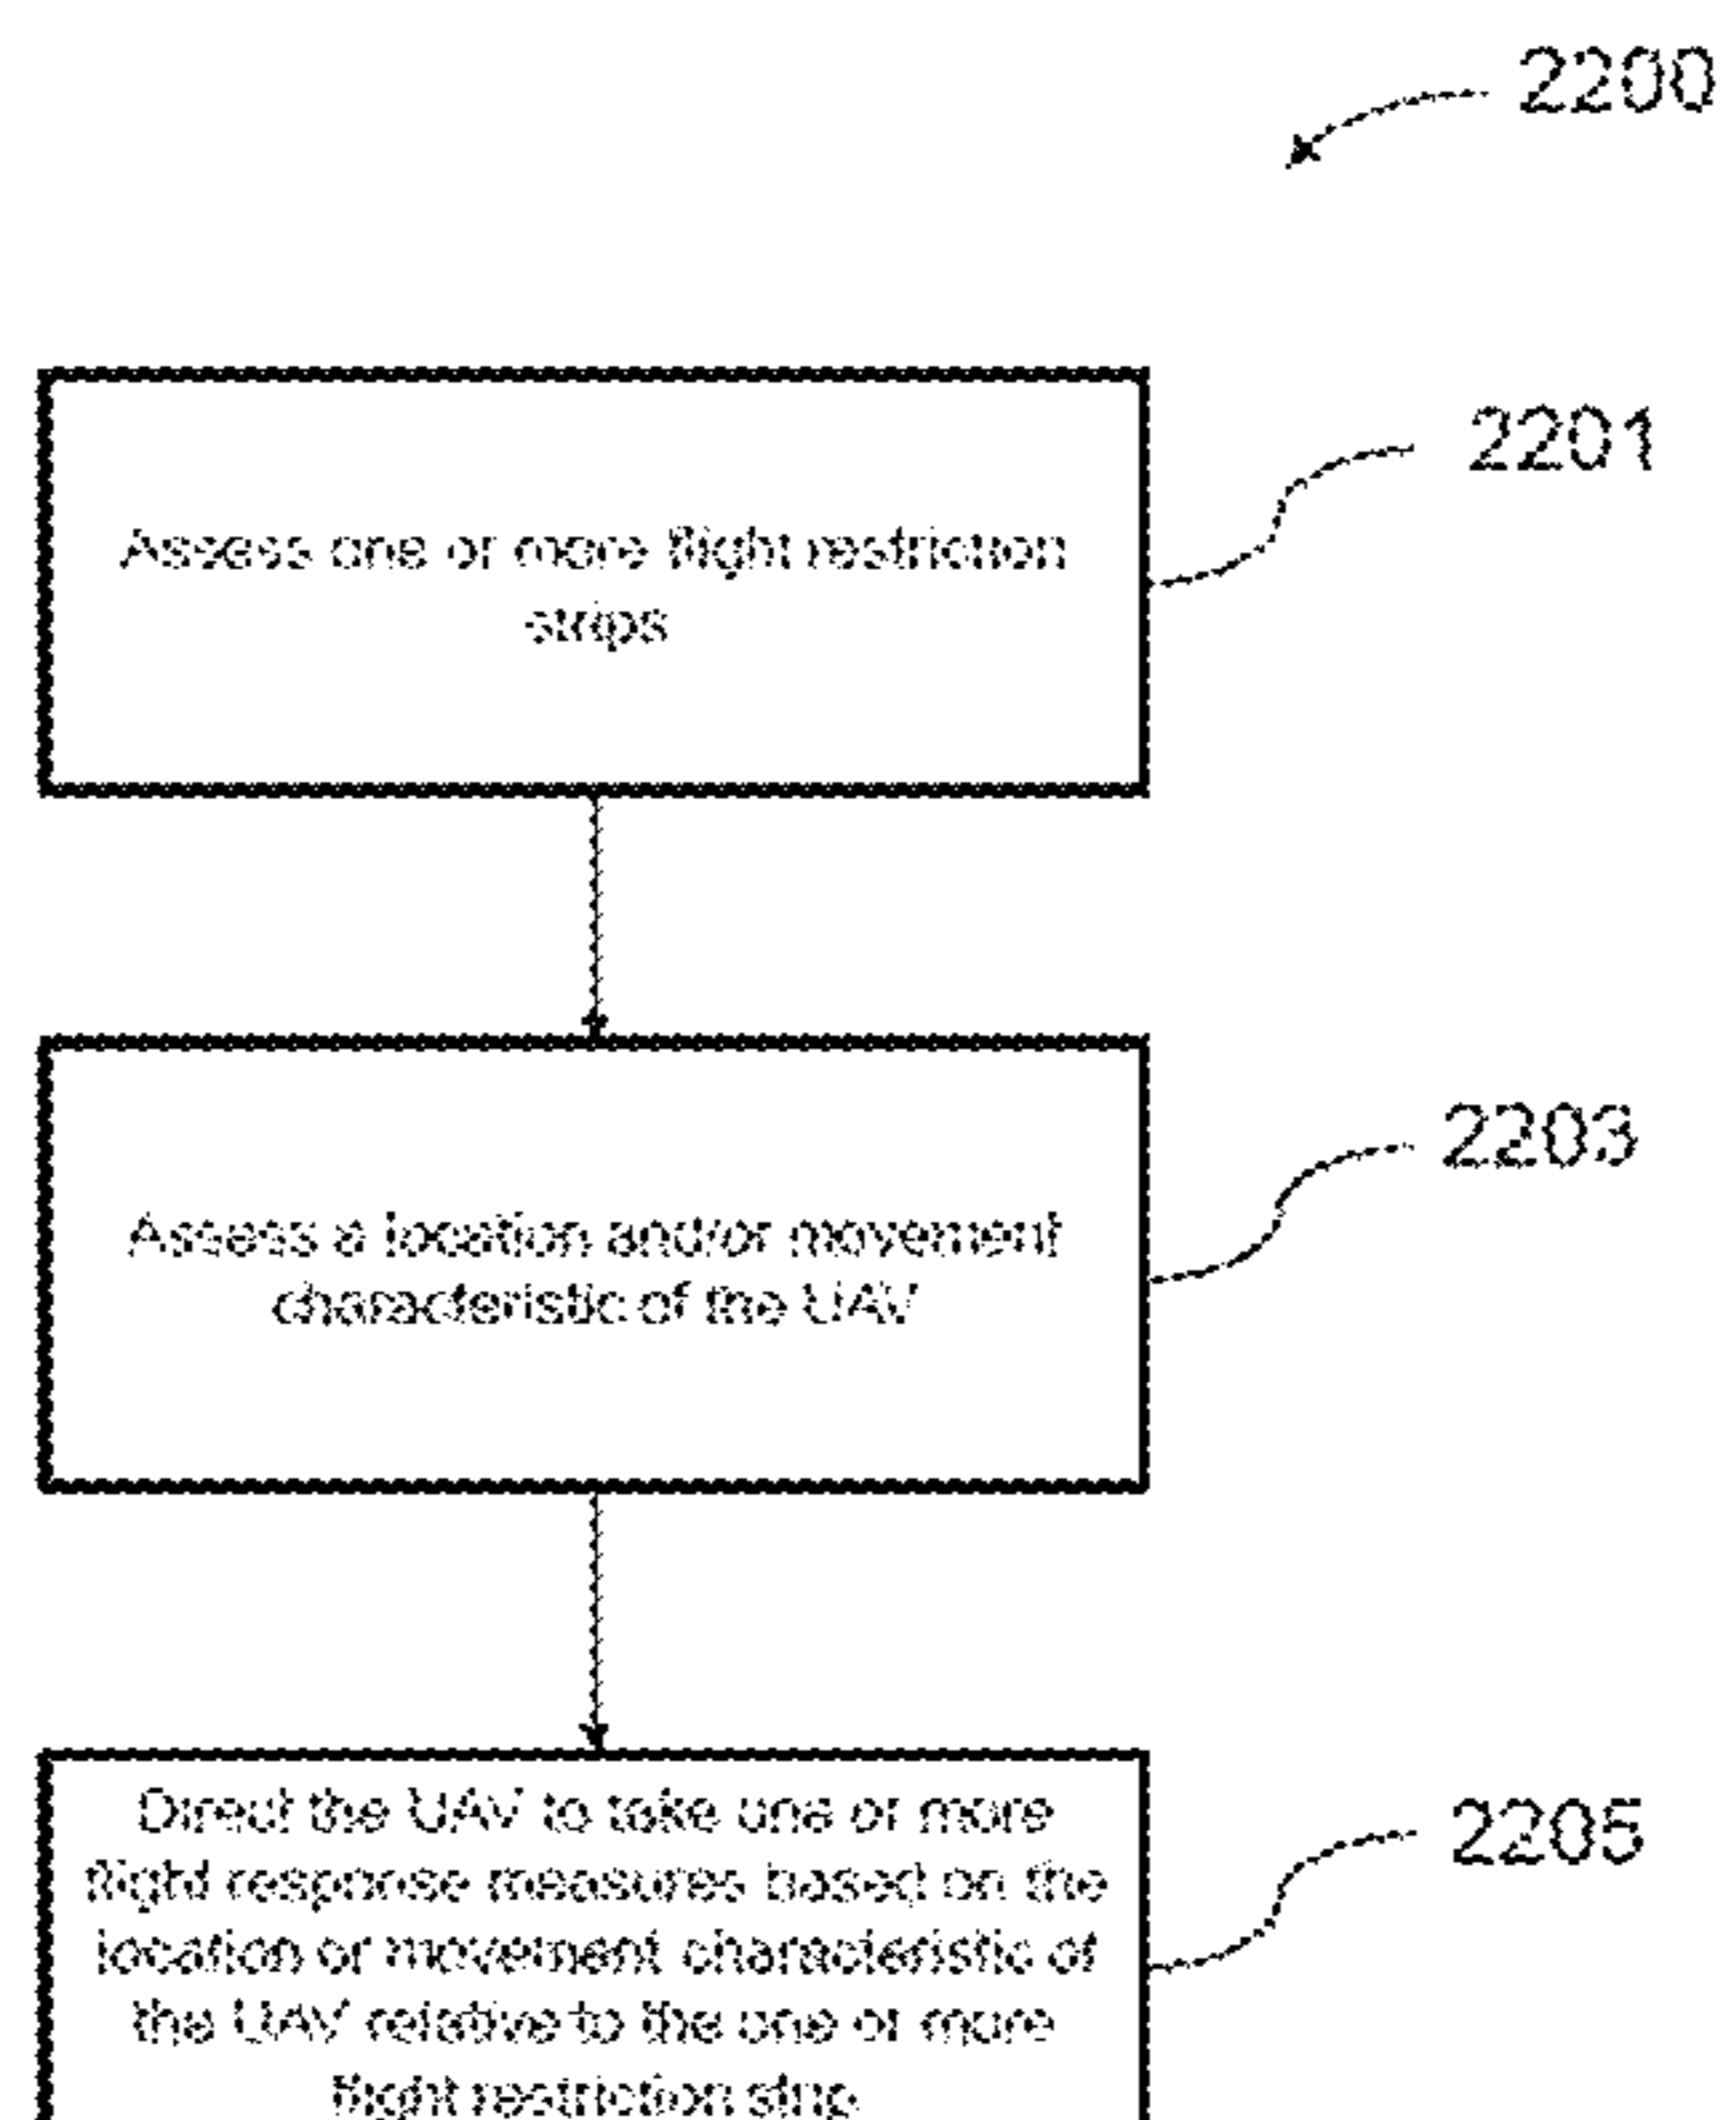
2200

Assess one or more flight restriction strips

2201

Assess a location and/or movement characteristic of the UAV

2203

Direct the UAV to take one or more flight response measures based on the location or movement characteristic of the UAV relative to the one or more flight restriction strip

2205